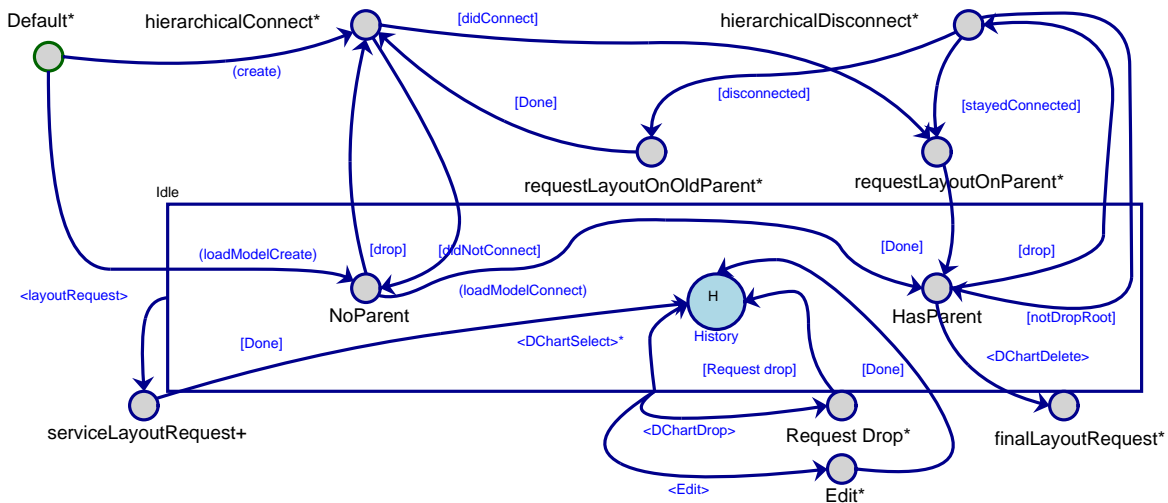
Default*
hierarchicalConnect*
[didConnect]
hierarchicalDisconnect*
(create)
[Done]
[disconnected]
[stayedConnected]
requestLayoutOnOldParent*
requestLayoutOnParent*
Idle
(loadModelCreate)
[drop]
[didNotConnect]
[Done]
[drop]
<layoutRequest>
H
NoParent
(loadModelConnect)
HasParent
History
[notDropRoot]
[Done]
<DChartSelect>*
<DChartDelete>
[Request drop]
[Done]
serviceLayoutRequest+
<DChartDrop>
Request Drop*
finalLayoutRequest*
<Edit>
Edit*